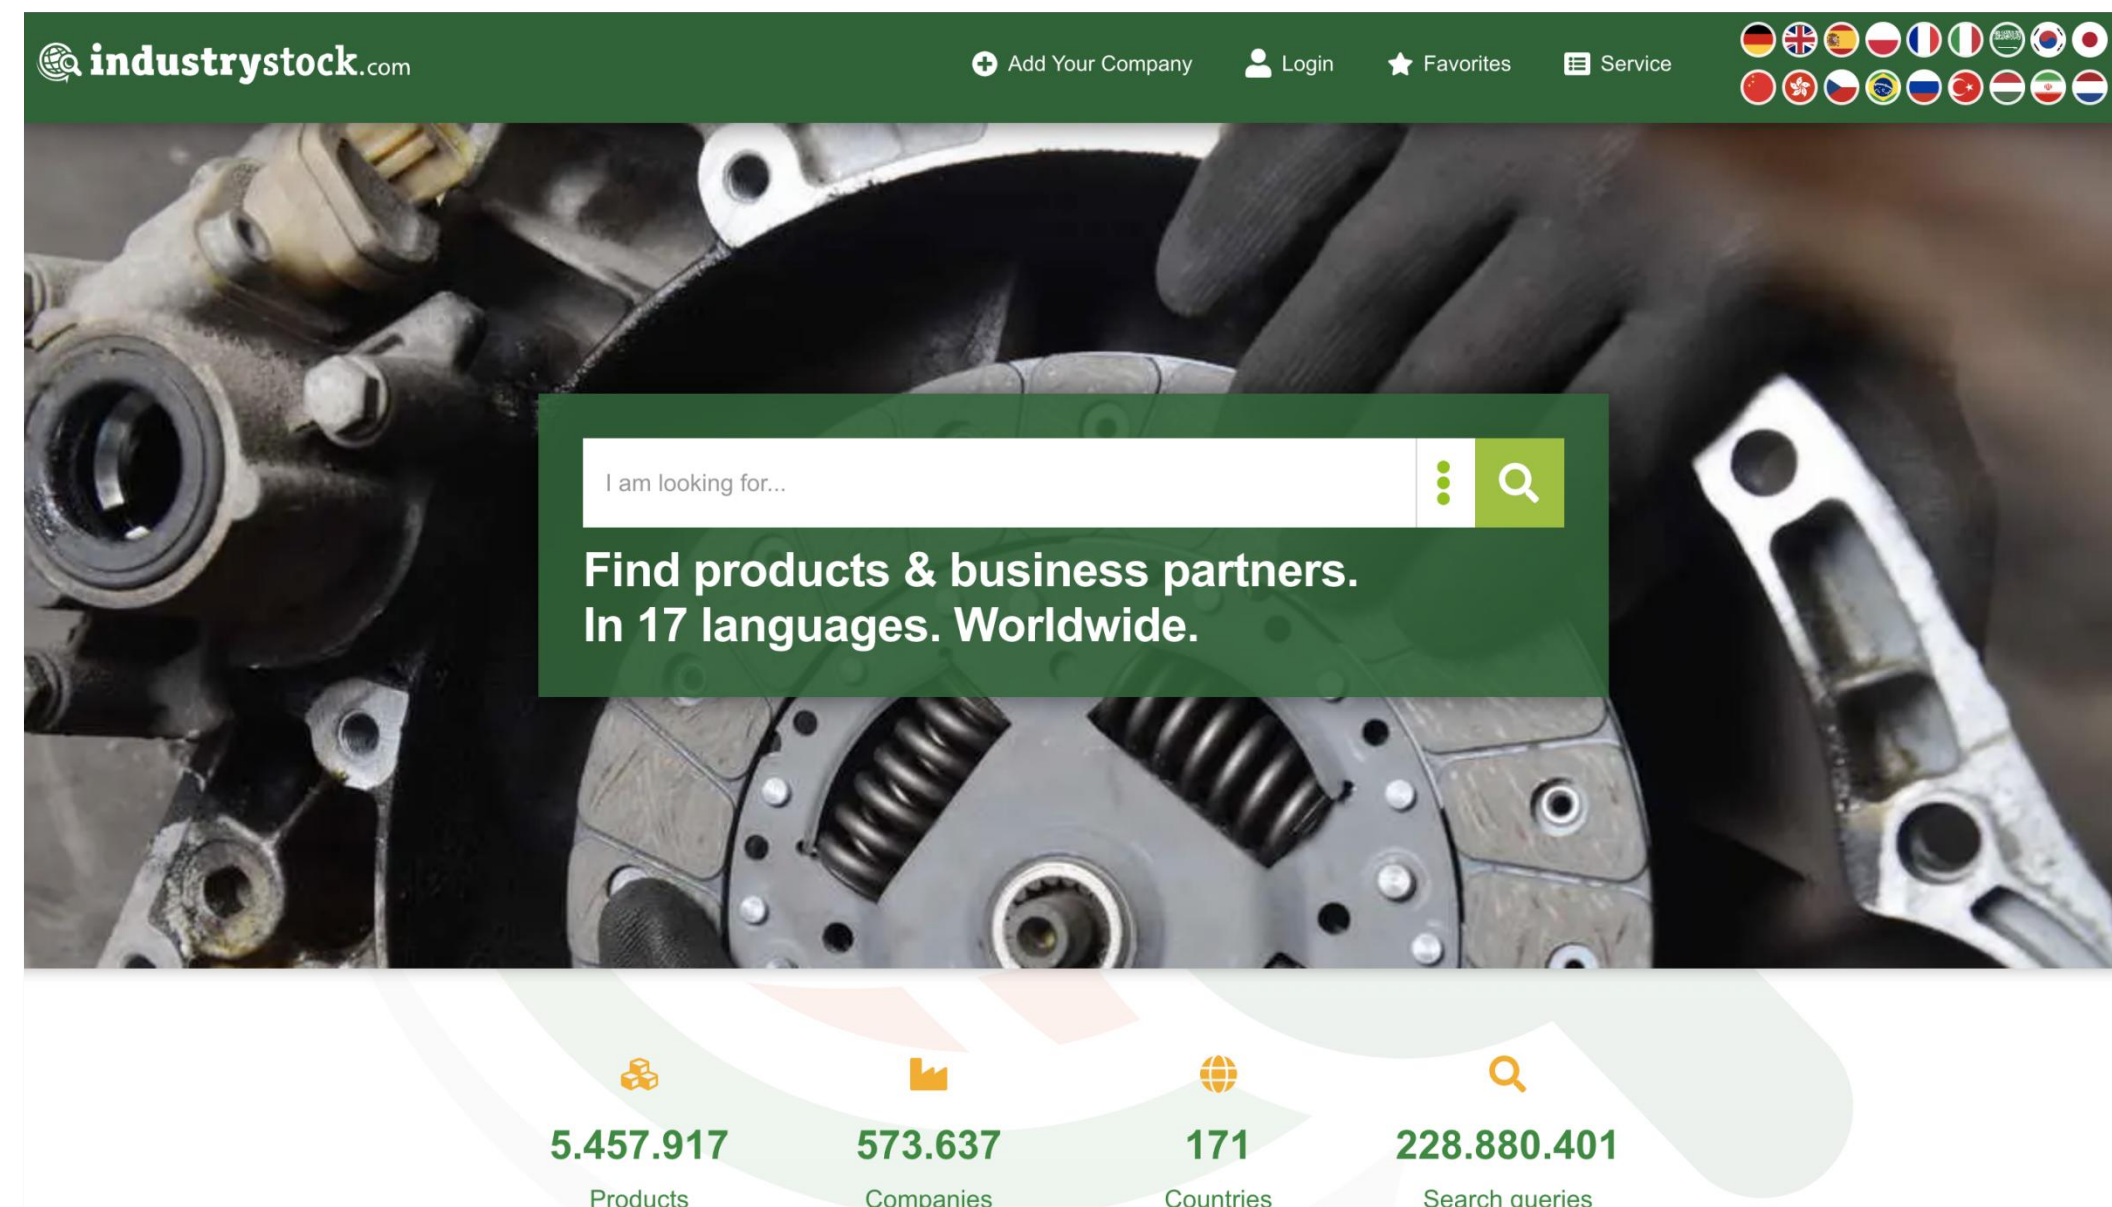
industrystock.com

Add Your Company Login Favorites Service

I am looking for...

Find products & business partners.
In 17 languages. Worldwide.

5.457.917
Products

573.637
Companies

171
Countries

228.880.401
Search queries